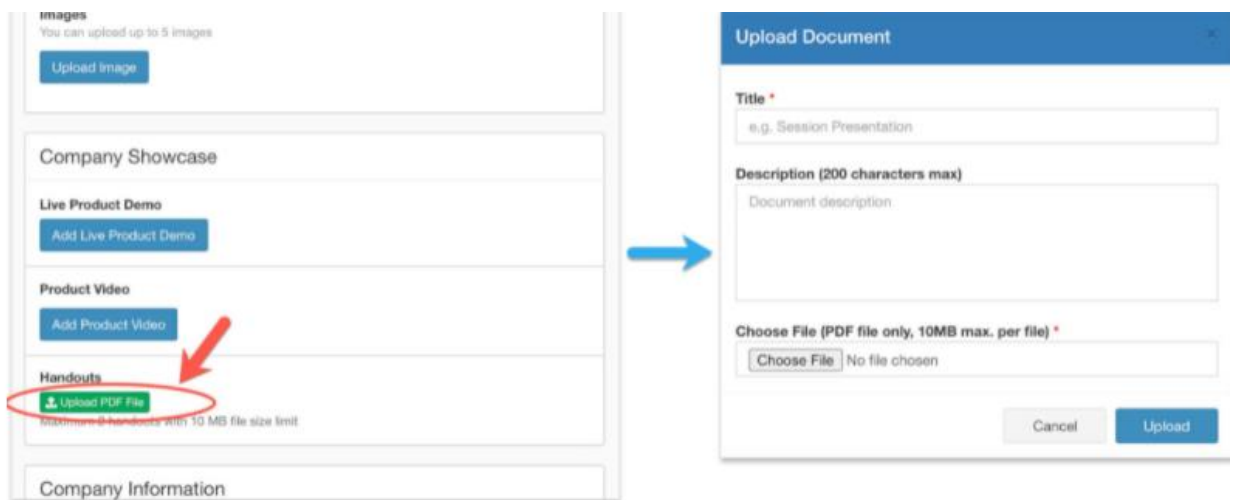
Images
You can upload up to 5 images

Upload Image

Company Showcase

Live Product Demo

Add Live Product Demo

Product Video

Add Product Video

Handouts

Upload PDF File

Maximum 3 handouts with 10 MB file size limit

Company Information

Upload Document

Title *

e.g. Session Presentation

Description (200 characters max)

Document description

Choose File (PDF file only, 10MB max. per file) *

Choose File No file chosen

Cancel

Upload